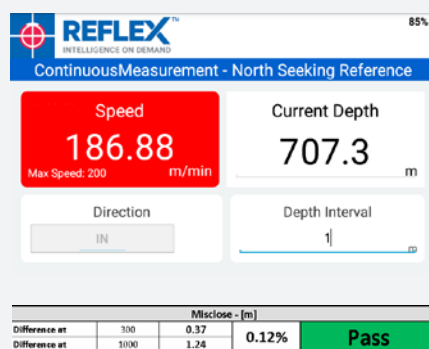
REFLEX™
INTELLIGENCE ON DEMAND
85%

ContinuousMeasurement - North Seeking Reference

Speed
186.88
Max Speed: 200
m/min

Current Depth
707.3
m

Direction
IN

Depth Interval
1
m

| Misclose - [m] | | | | |
|---|---|---|---|---|
| Difference at | 300 | 0.37 | 0.12% | Pass |
| Difference at | 1000 | 1.24 | | |